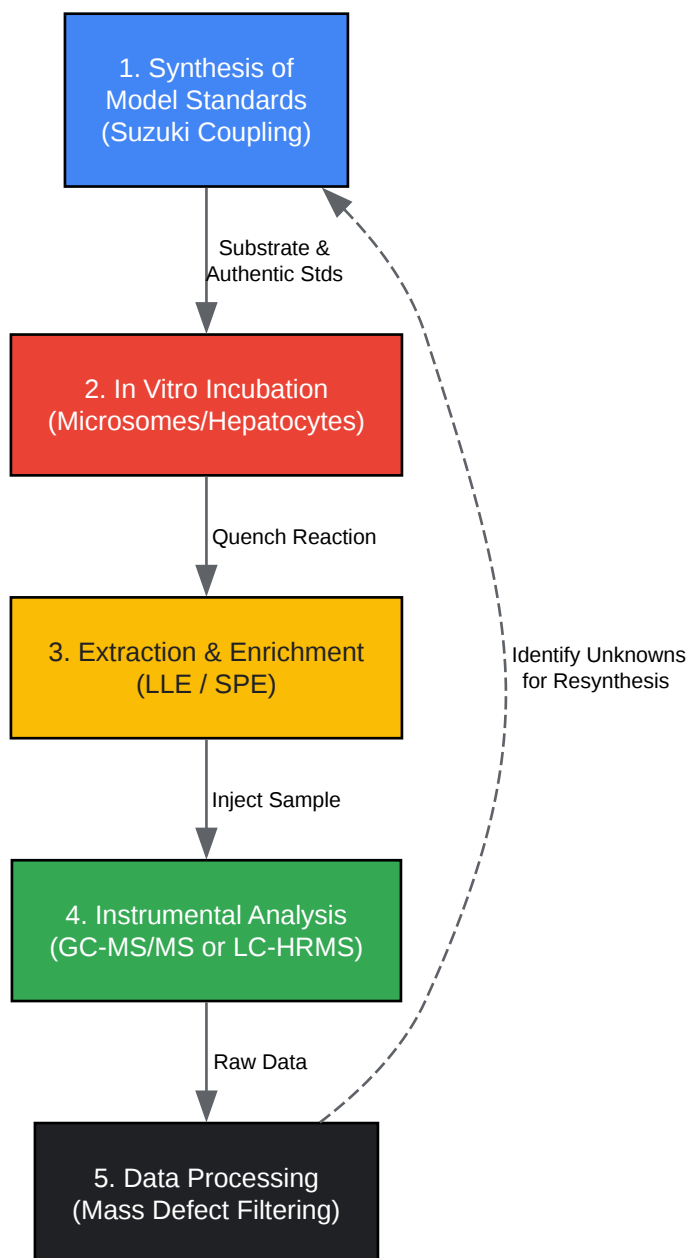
1. Synthesis of Model Standards (Suzuki Coupling)

Substrate & Authentic Stds

2. In Vitro Incubation (Microsomes/Hepatocytes)

Quench Reaction

3. Extraction & Enrichment (LLE / SPE)

Inject Sample

4. Instrumental Analysis (GC-MS/MS or LC-HRMS)

Raw Data

5. Data Processing (Mass Defect Filtering)

Identify Unknowns for Resynthesis